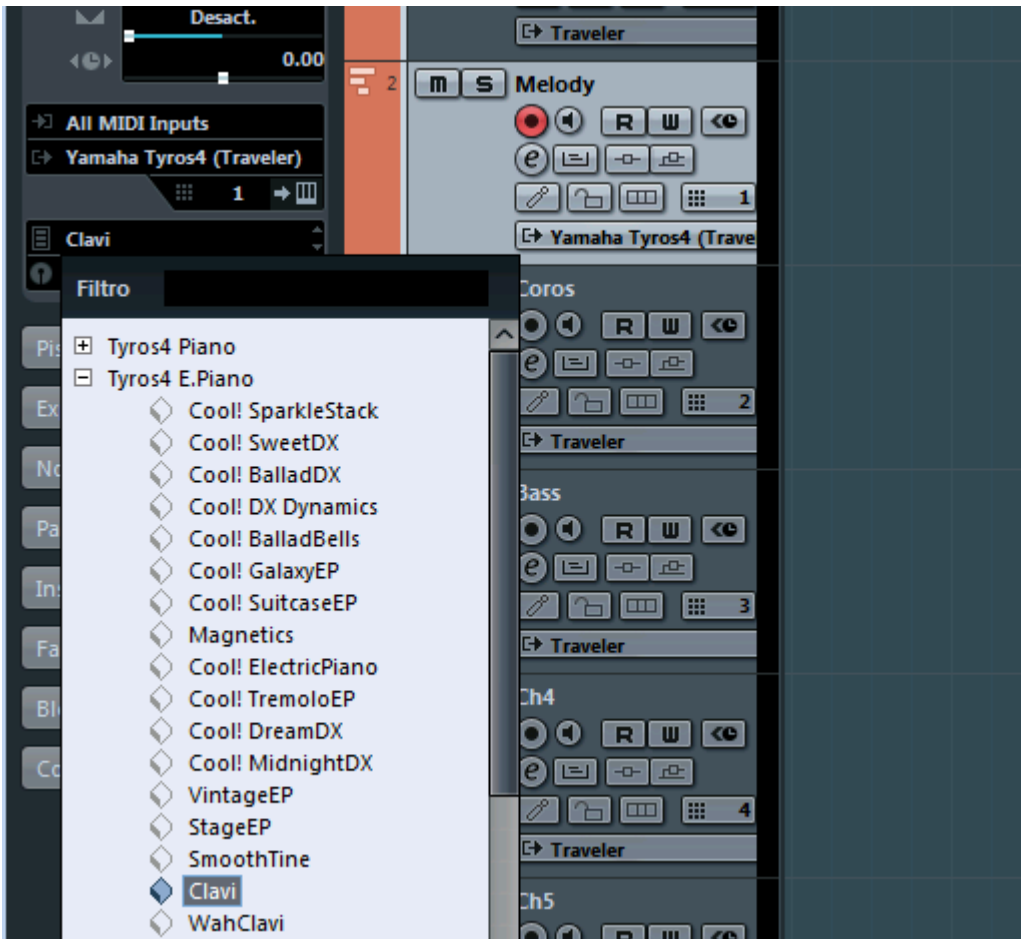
Desact.

0.00

All MIDI Inputs

Yamaha Tyros4 (Traveler)

1

Clavi

Filtro

Pis

Ex

No

Pa

Ins

Fa

Bl

Co

Tyros4 Piano
Tyros4 E.Piano
Cool! SparkleStack
Cool! SweetDX
Cool! BalladDX
Cool! DX Dynamics
Cool! BalladBells
Cool! GalaxyEP
Cool! SuitcaseEP
Magnetics
Cool! ElectricPiano
Cool! TremoloEP
Cool! DreamDX
Cool! MidnightDX
VintageEP
StageEP
SmoothTine
Clavi
WahClavi

Traveler

2 M S Melody

R W

1

Yamaha Tyros4 (Trave

Coros

R W

2

Traveler

Bass

R W

3

Traveler

Ch4

R W

4

Traveler

Ch5

R W